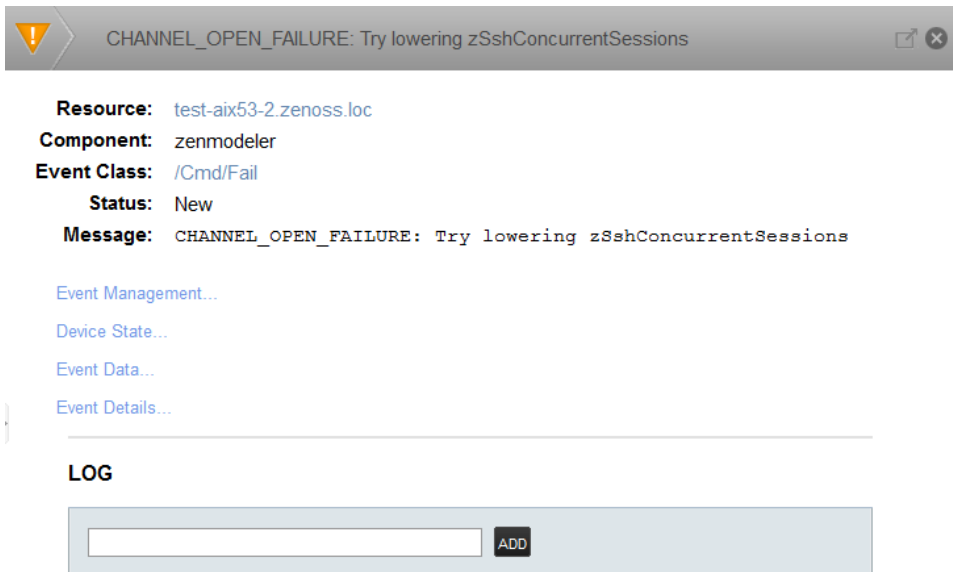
CHANNEL_OPEN_FAILURE: Try lowering zSshConcurrentSessions

Resource: test-aix53-2.zenoss.loc
Component: zenmodeler
Event Class: /Cmd/Fail
Status: New
Message: CHANNEL_OPEN_FAILURE: Try lowering zSshConcurrentSessions

Event Management...

Device State...

Event Data...

Event Details...

LOG

ADD